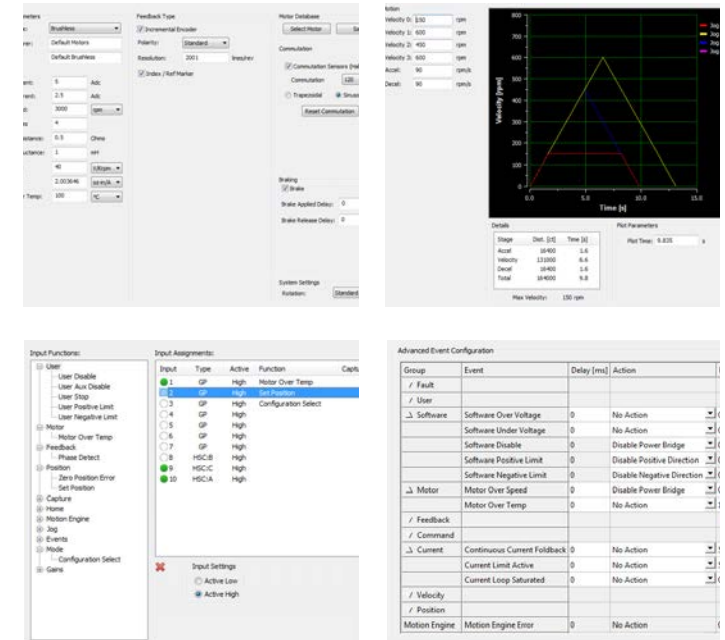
meters
e: Brushless
me: Default Motors
Default Brushless
ent: 6 Adc
rent: 2.5 Adc
d: 3000 rpm
s 4
istance: 0.5 Ohms
uctance: 1 mH
40 V/krpm
2.003646 oz-in/A
r Temp: 100 °C

Feedback Type
Incremental Encoder
Polarity: Standard
Resolution: 2001 lines/rev
Index / Ref Marker

Motor Database
Select Motor

Commutation
Commutation Sensors (Hal
Commutation 120
Trapezoidal Sinuso
Reset Commutation

Braking
Brake
Brake Applied Delay: 0
Brake Release Delay: 0

System Settings
Rotation: Standard

otion
Velocity 0: 150 rpm
Velocity 1: 600 rpm
Velocity 2: 450 rpm
Velocity 3: 600 rpm
Accel: 90 rpm/s
Decel: 90 rpm/s

800
700
600
500
400
300
200
100
0
Velocity [rpm]
0.0 5.0 10.0 15.0
Time [s]
Jog
Jog
Jog
Jog

Details
| Stage | Dist. [ct] | Time [s] |
|---|---|---|
| Accel | 16400 | 1.6 |
| Velocity | 131000 | 6.6 |
| Decel | 16400 | 1.6 |
| Total | 164000 | 9.8 |

Max Velocity: 150 rpm

Plot Parameters
Plot Time: 9.835 s

Input Functions:
User
User Disable
User Aux Disable
User Stop
User Positive Limit
User Negative Limit
Motor
Motor Over Temp
Feedback
Phase Detect
Position
Zero Position Error
Set Position
Capture
Home
Motion Engine
Jog
Events
Mode
Configuration Select
Gains

Input Assignments:
| Input | Type | Active | Function | Captu |
|---|---|---|---|---|
| 1 | GP | High | Motor Over Temp | |
| 2 | GP | High | Set Position | |
| 3 | GP | High | Configuration Select | |
| 4 | GP | High | | |
| 5 | GP | High | | |
| 6 | GP | High | | |
| 7 | GP | High | | |
| 8 | HSC:B | High | | |
| 9 | HSC:C | High | | |
| 10 | HSC:A | High | | |

Input Settings
Active Low
Active High

Advanced Event Configuration
| Group | Event | Delay [ms] | Action |
|---|---|---|---|
| Fault | | | |
| User | | | |
| Software | Software Over Voltage | 0 | No Action |
| | Software Under Voltage | 0 | No Action |
| | Software Disable | 0 | Disable Power Bridge |
| | Software Positive Limit | 0 | Disable Positive Direction |
| | Software Negative Limit | 0 | Disable Negative Direction |
| Motor | Motor Over Speed | 0 | Disable Power Bridge |
| | Motor Over Temp | 0 | No Action |
| Feedback | | | |
| Command | | | |
| Current | Continuous Current Foldback | 0 | No Action |
| | Current Limit Active | 0 | No Action |
| | Current Loop Saturated | 0 | No Action |
| Velocity | | | |
| Position | | | |
| Motion Engine | Motion Engine Error | 0 | No Action |